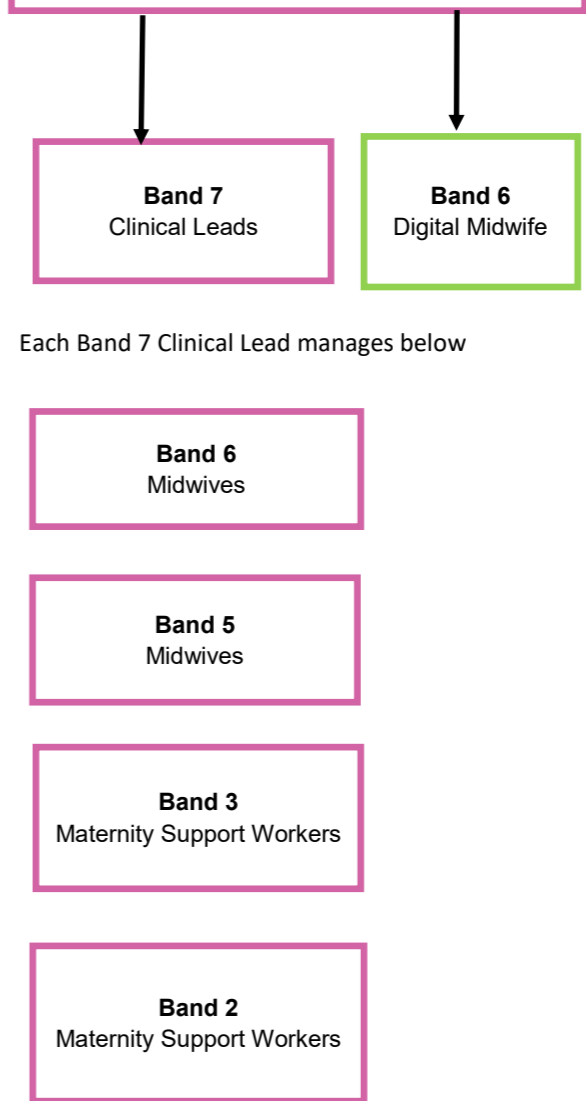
**Band 7**
Clinical Leads

**Band 6**
Digital Midwife

Each Band 7 Clinical Lead manages below

**Band 6**
Midwives

**Band 5**
Midwives

**Band 3**
Maternity Support Workers

**Band 2**
Maternity Support Workers